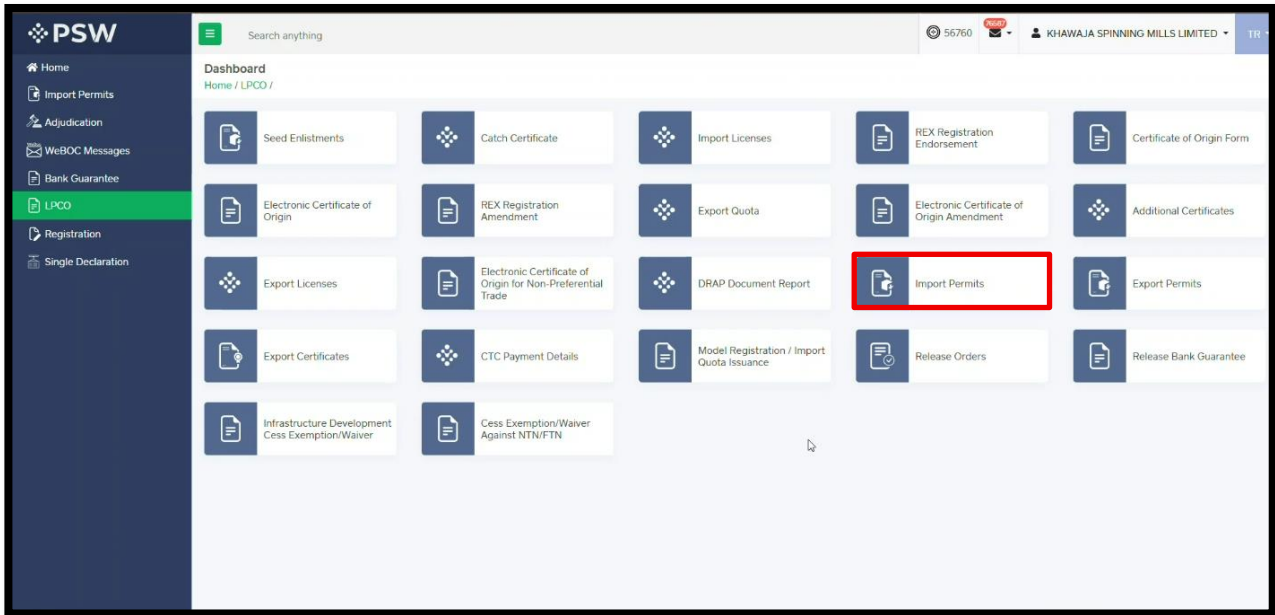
PSW

Home
Import Permits
Adjudication
WeBOC Messages
Bank Guarantee
LPCO
Registration
Single Declaration

Search anything

56760 76687 KHAWAJA SPINNING MILLS LIMITED TR

Dashboard
Home / LPCO /

Seed Enlistments
Catch Certificate
Import Licenses
REX Registration Endorsement
Certificate of Origin Form

Electronic Certificate of Origin
REX Registration Amendment
Export Quota
Electronic Certificate of Origin Amendment
Additional Certificates

Export Licenses
Electronic Certificate of Origin for Non-Preferential Trade
DRAP Document Report
Import Permits
Export Permits

Export Certificates
CTC Payment Details
Model Registration / Import Quota Issuance
Release Orders
Release Bank Guarantee

Infrastructure Development Cess Exemption/Waiver
Cess Exemption/Waiver Against NTN/FTN